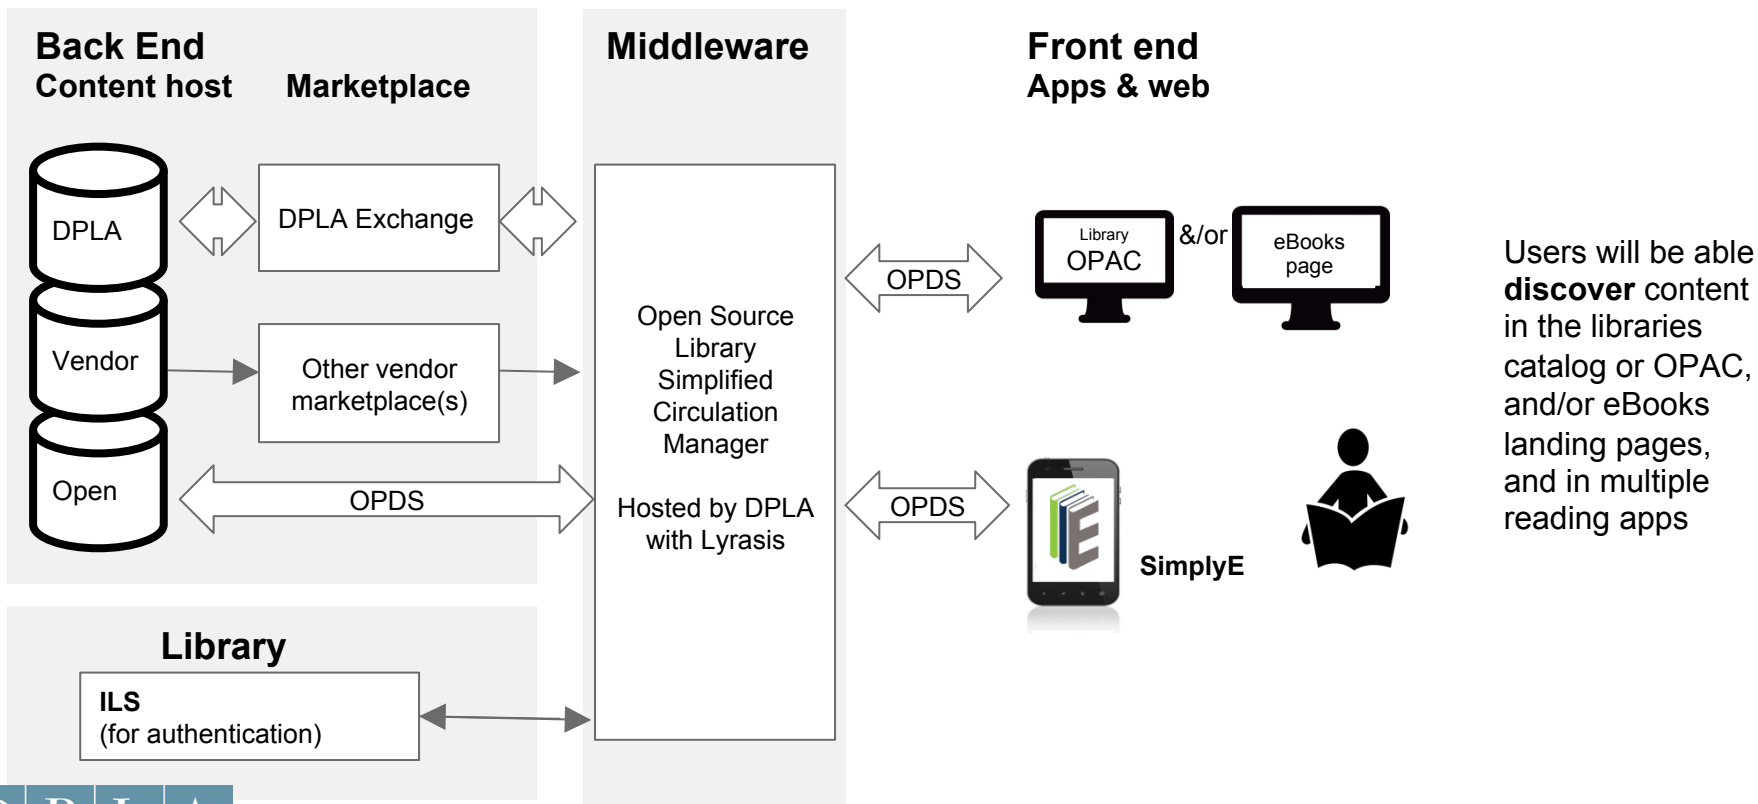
Back End
Content host

Marketplace

Middleware

Front end
Apps & web

DPLA

DPLA Exchange

Vendor

Other vendor marketplace(s)

Open

OPDS

Open Source Library Simplified Circulation Manager

Hosted by DPLA with Lyrasis

OPDS

Library
OPAC

&/or

eBooks page

OPDS

SimplyE

Users will be able **discover** content in the libraries catalog or OPAC, and/or eBooks landing pages, and in multiple reading apps

Library

**ILS**
(for authentication)

D P L A